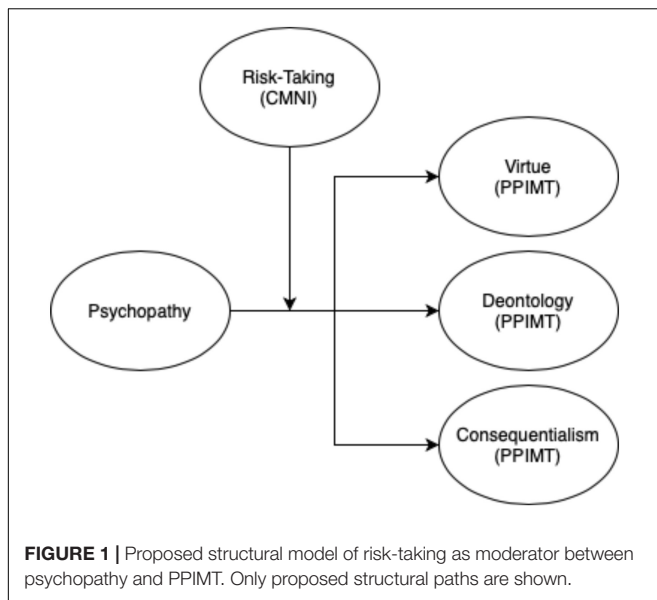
Risk-Taking (CMNI)

Virtue (PPIMT)

Psychopathy

Deontology (PPIMT)

Consequentialism (PPIMT)

**FIGURE 1 |** Proposed structural model of risk-taking as moderator between psychopathy and PPIMT. Only proposed structural paths are shown.